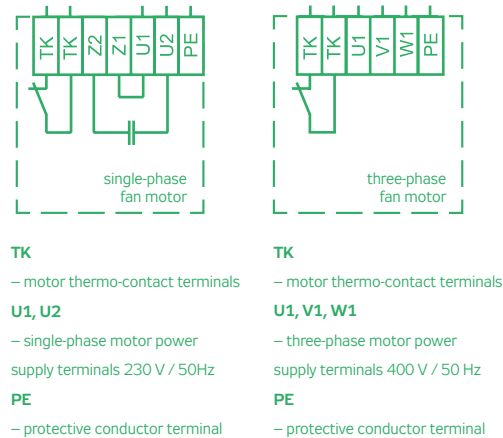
TK TK Z2 Z1 U1 U2 PE

single-phase fan motor

TK TK U1 V1 W1 PE

three-phase fan motor

TK

– motor thermo-contact terminals

U1, U2

– single-phase motor power supply terminals 230 V / 50Hz

PE

– protective conductor terminal

TK

– motor thermo-contact terminals

U1, V1, W1

– three-phase motor power supply terminals 400 V / 50 Hz

PE

– protective conductor terminal